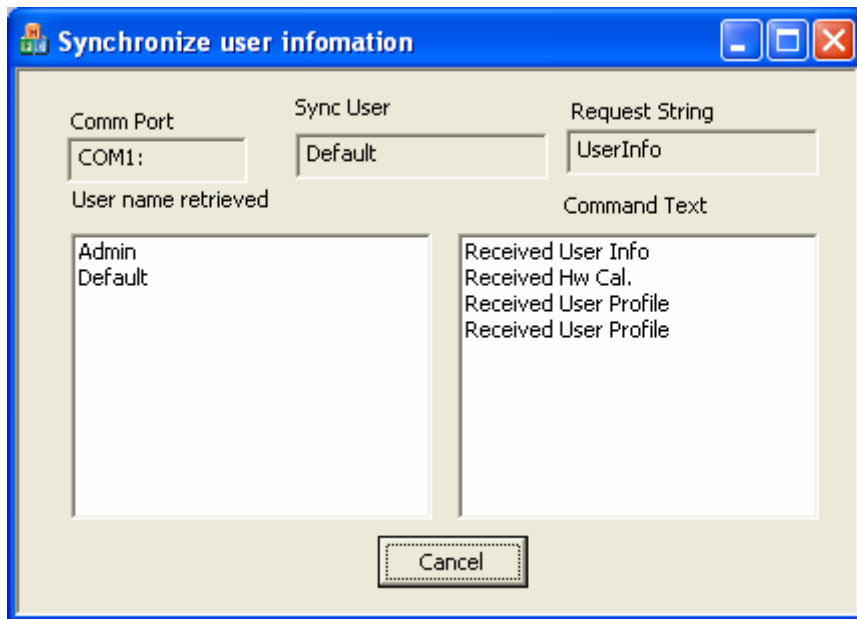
Synchronize user infomation

Comm Port
COM1:

Sync User
Default

Request String
UserInfo

User name retrieved

Command Text

Admin
Default

Received User Info
Received Hw Cal.
Received User Profile
Received User Profile

Cancel